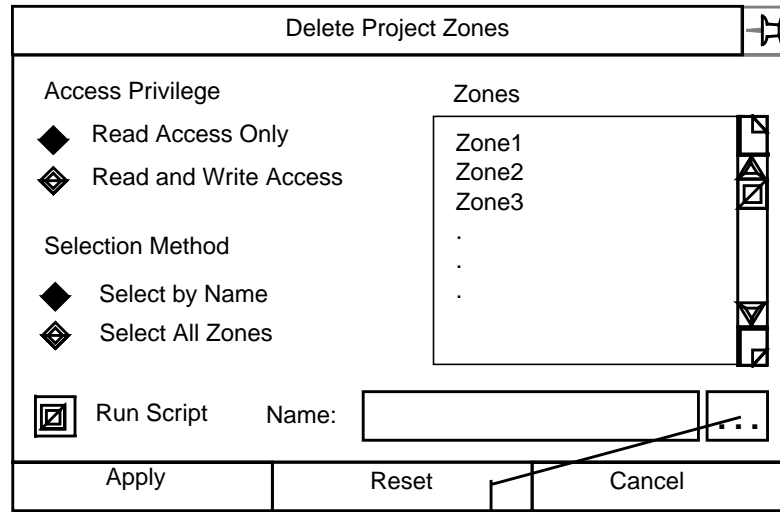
Delete Project Zones

Access Privilege

Read Access Only

Read and Write Access

Selection Method

Select by Name

Select All Zones

Zones

Zone1
Zone2
Zone3
.
.
.

Run Script

Name:

...

| Apply | Reset | Cancel |
|---|---|---|